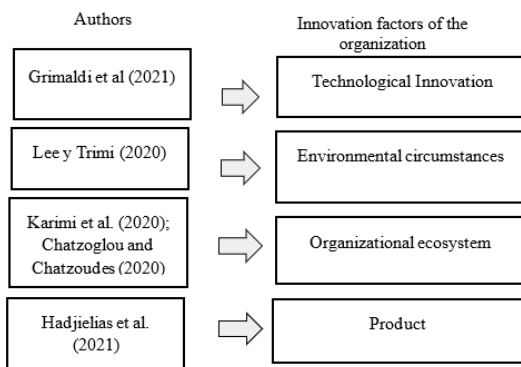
Authors

Innovation factors of the organization

Grimaldi et al (2021)

Technological Innovation

Lee y Trimi (2020)

Environmental circumstances

Karimi et al. (2020); Chatzoglou and Chatzoudes (2020)

Organizational ecosystem

Hadjielias et al. (2021)

Product